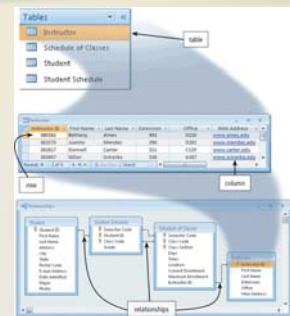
Tables

Instructor

Schedule of Classes

Student

Student Schedule

table

| Instructor ID | First Name | Last Name | Extension | Office | Web Address |
|---|---|---|---|---|---|
| 385161 | Bethany | Ames | 993 | D103 | www.ames.edu |
| 382575 | Juanita | Mendez | 290 | D201 | www.mendez.edu |
| 382817 | Samuel | Carter | 331 | C125 | www.carter.edu |
| 383407 | Willan | Schenke | 330 | B307 | www.schenke.edu |

Record: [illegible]

row

column

Relationships

Student

Student Schedule

Schedule of Classes

Instructor

relationships